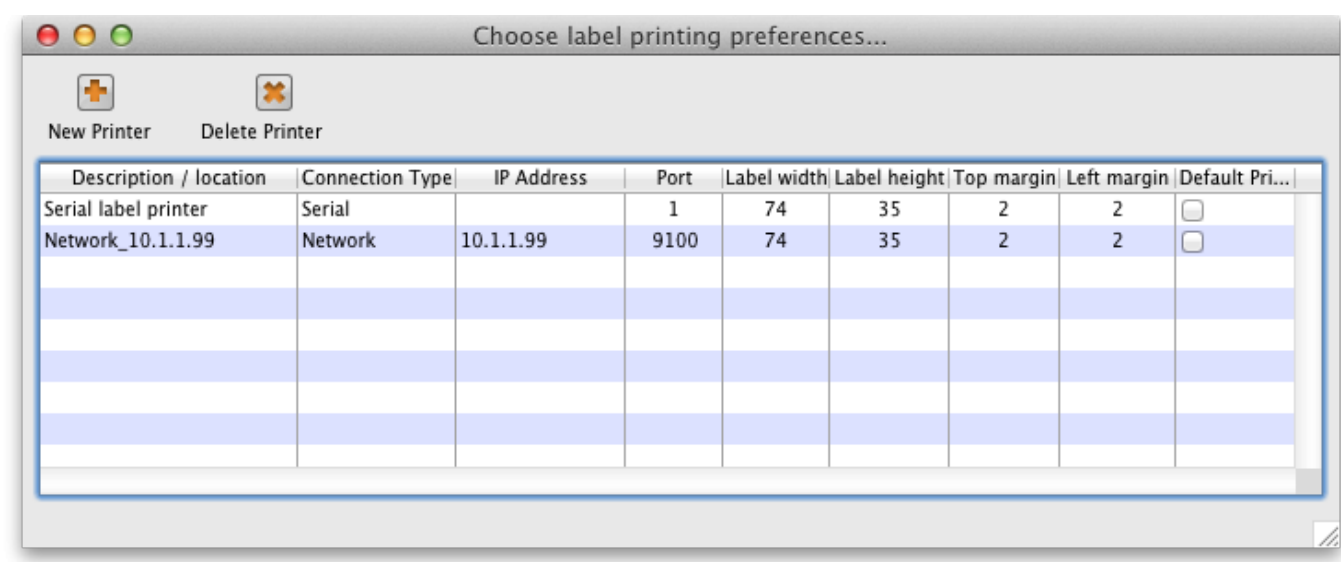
Choose label printing preferences...

New Printer

Delete Printer

| Description / location | Connection Type | IP Address | Port | Label width | Label height | Top margin | Left margin | Default Pri... |
|---|---|---|---|---|---|---|---|---|
| Serial label printer | Serial | | 1 | 74 | 35 | 2 | 2 | |
| Network_10.1.1.99 | Network | 10.1.1.99 | 9100 | 74 | 35 | 2 | 2 | |